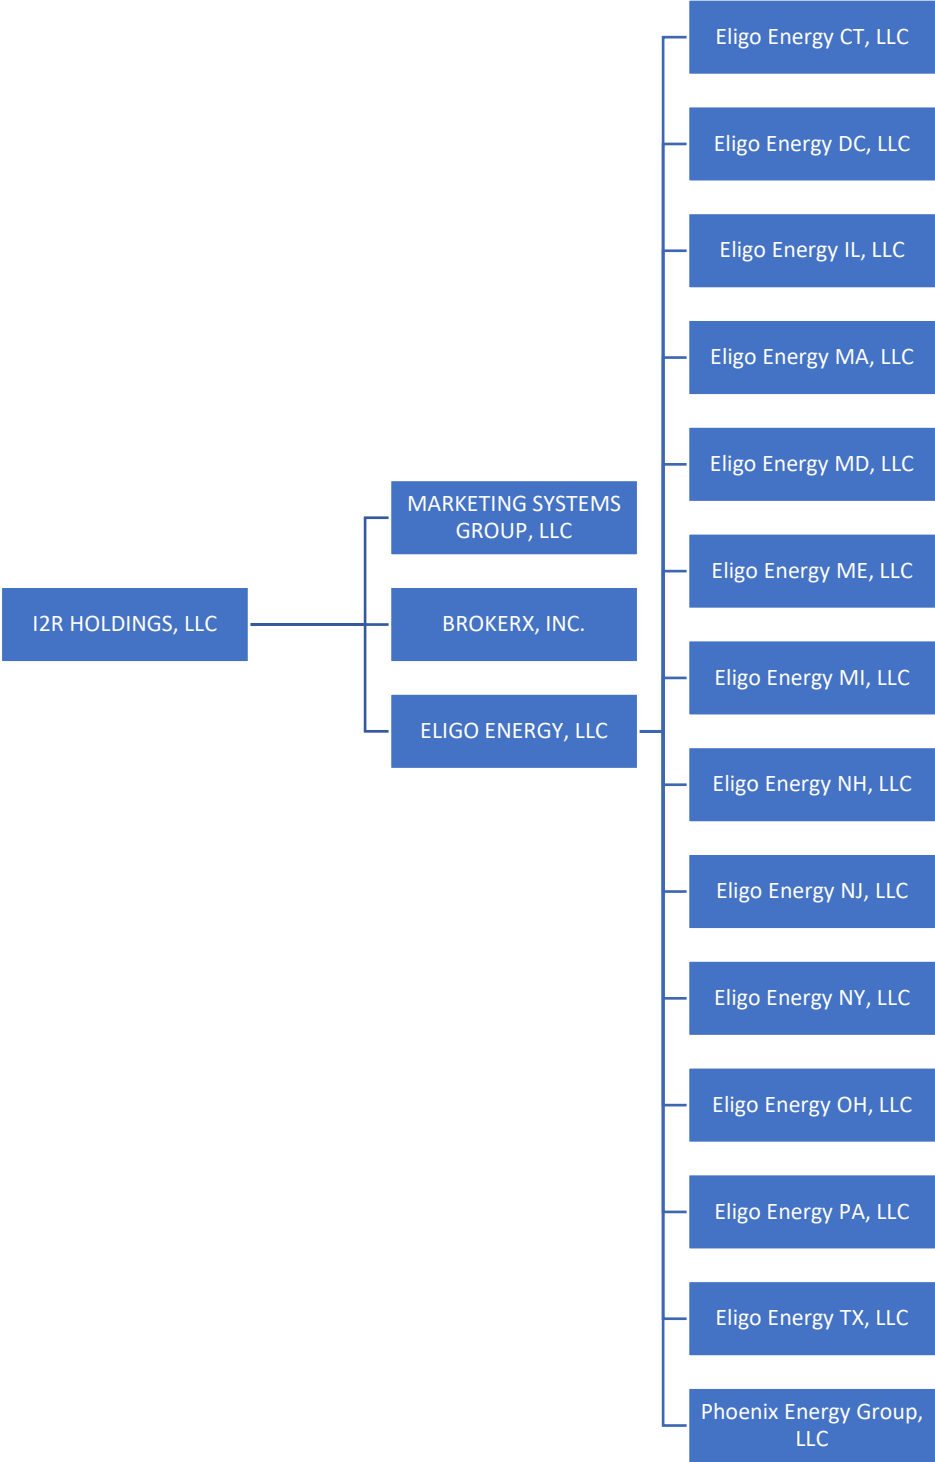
I2R HOLDINGS, LLC

MARKETING SYSTEMS GROUP, LLC

BROKERX, INC.

ELIGO ENERGY, LLC

Eligo Energy CT, LLC

Eligo Energy DC, LLC

Eligo Energy IL, LLC

Eligo Energy MA, LLC

Eligo Energy MD, LLC

Eligo Energy ME, LLC

Eligo Energy MI, LLC

Eligo Energy NH, LLC

Eligo Energy NJ, LLC

Eligo Energy NY, LLC

Eligo Energy OH, LLC

Eligo Energy PA, LLC

Eligo Energy TX, LLC

Phoenix Energy Group, LLC